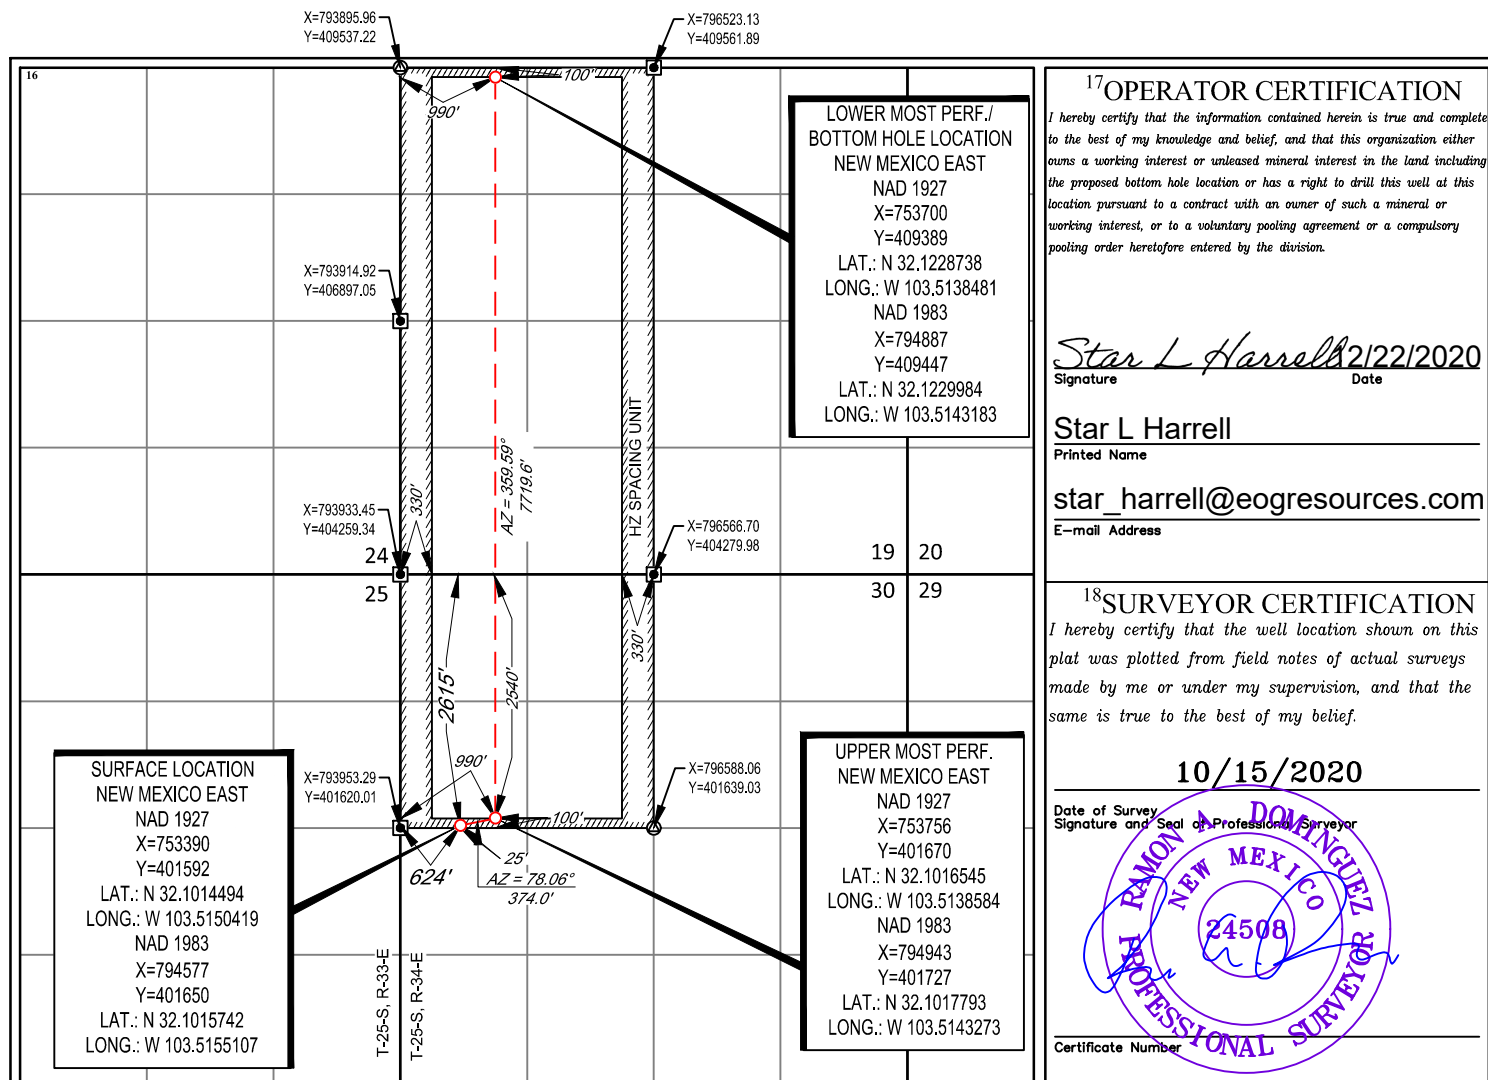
X=793895.96
Y=409537.22

X=796523.13
Y=409561.89

16

100'

990'

LOWER MOST PERF./
BOTTOM HOLE LOCATION
NEW MEXICO EAST
NAD 1927
X=753700
Y=409389
LAT.: N 32.1228738
LONG.: W 103.5138481
NAD 1983
X=794887
Y=409447
LAT.: N 32.1229984
LONG.: W 103.5143183

X=793914.92
Y=406897.05

HZ SPACING UNIT

AZ = 359.59°
7719.6'

X=793933.45
Y=404259.34

330'

X=796566.70
Y=404279.98

24
25

19
30

20
29

330'

2615'

2540'

990'

SURFACE LOCATION
NEW MEXICO EAST
NAD 1927
X=753390
Y=401592
LAT.: N 32.1014494
LONG.: W 103.5150419
NAD 1983
X=794577
Y=401650
LAT.: N 32.1015742
LONG.: W 103.5155107

X=793953.29
Y=401620.01

X=796588.06
Y=401639.03

100'

624'

25'
AZ = 78.06°
374.0'

UPPER MOST PERF.
NEW MEXICO EAST
NAD 1927
X=753756
Y=401670
LAT.: N 32.1016545
LONG.: W 103.5138584
NAD 1983
X=794943
Y=401727
LAT.: N 32.1017793
LONG.: W 103.5143273

T-25-S, R-33-E
T-25-S, R-34-E

$^{17}$OPERATOR CERTIFICATION

I hereby certify that the information contained herein is true and complete to the best of my knowledge and belief, and that this organization either owns a working interest or unleased mineral interest in the land including the proposed bottom hole location or has a right to drill this well at this location pursuant to a contract with an owner of such a mineral or working interest, or to a voluntary pooling agreement or a compulsory pooling order heretofore entered by the division.

Star L Harrell 2/22/2020
Signature Date

Star L Harrell
Printed Name

star_harrell@eogresources.com
E-mail Address

$^{18}$SURVEYOR CERTIFICATION

I hereby certify that the well location shown on this plat was plotted from field notes of actual surveys made by me or under my supervision, and that the same is true to the best of my belief.

10/15/2020
Date of Survey
Signature and Seal of Professional Surveyor

RAMON A. DOMINGUEZ
NEW MEXICO
24508
PROFESSIONAL SURVEYOR

Certificate Number